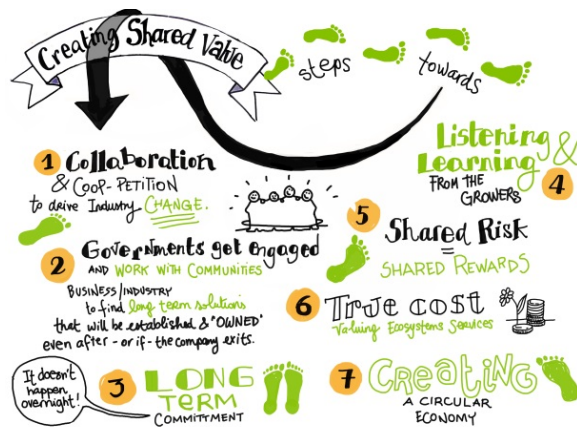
Creating Shared Value

steps towards

1 Collaboration & COOP-PETITION to drive Industry CHANGE.

2 Governments get engaged AND WORK WITH COMMUNITIES

BUSINESS/INDUSTRY to find long term solutions that will be established & "OWNED" even after - or if - the company exits.

It doesn't happen overnight!

3 LONG TERM COMMITTMENT

Listening & Learning FROM THE GROWERS 4

5 Shared Risk = SHARED REWARDS

6 True cost Valuing Ecosystems Services

7 Creating A CIRCULAR ECONOMY